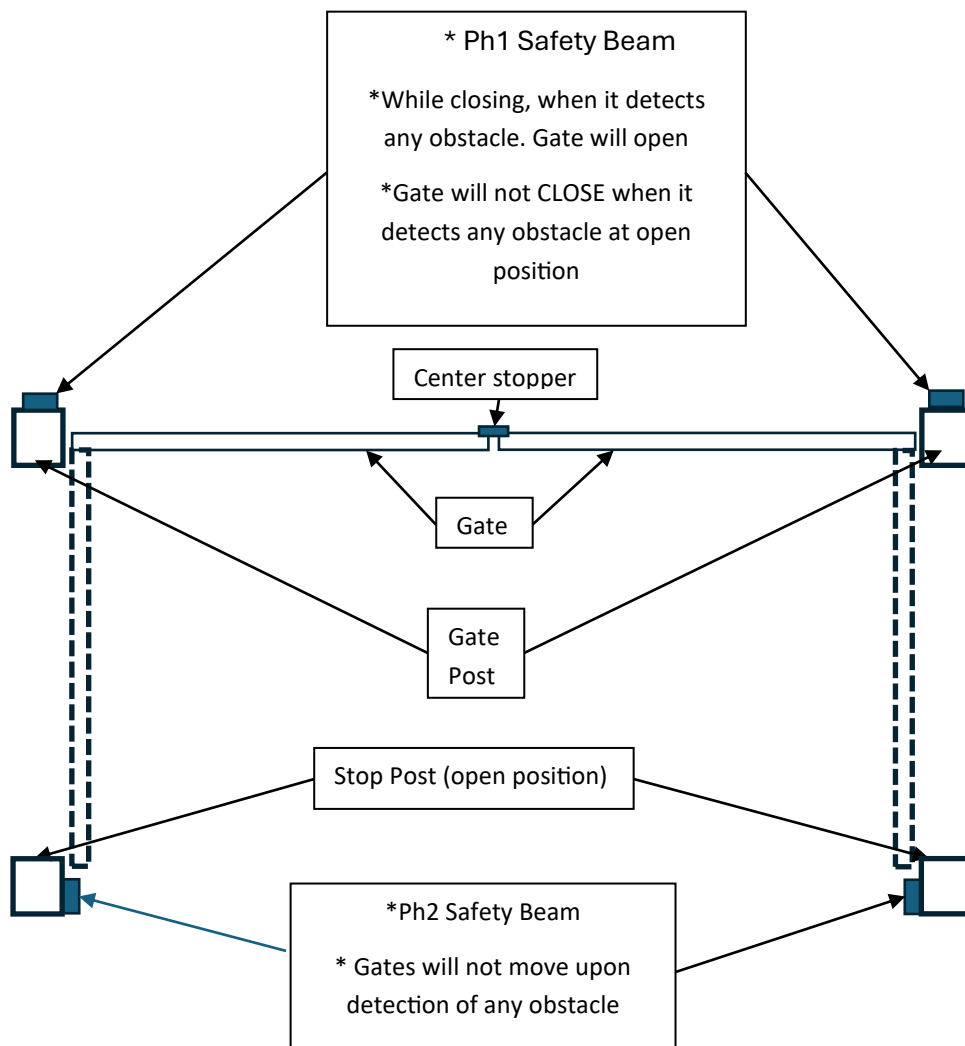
* Ph1 Safety Beam

*While closing, when it detects any obstacle. Gate will open

*Gate will not CLOSE when it detects any obstacle at open position

Center stopper

Gate

Gate Post

Stop Post (open position)

*Ph2 Safety Beam

* Gates will not move upon detection of any obstacle